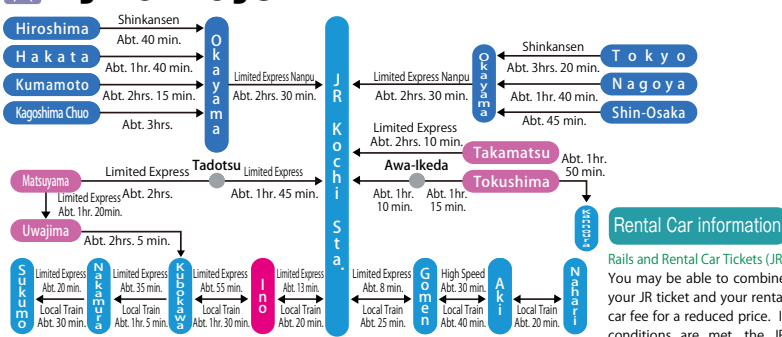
Hiroshima
Shinkansen
Abt. 40 min.
Hakata
Abt. 1hr. 40 min.
Kumamoto
Abt. 2hrs. 15 min.
Kagoshima Chuo
Abt. 3hrs.
Okayama
Limited Express Nanpu
Abt. 2hrs. 30 min.
JR Kochi Sta.
Limited Express Nanpu
Abt. 2hrs. 30 min.
Okayama
Shinkansen
Abt. 3hrs. 20 min.
Tokyo
Abt. 1hr. 40 min.
Nagoya
Abt. 45 min.
Shin-Osaka
Limited Express
Abt. 2hrs. 10 min.
Takamatsu
Abt. 1hr. 50 min.
Awa-Ikeda
Abt. 1hr. 10 min.
Abt. 1hr. 15 min.
Tokushima
Kannoura
Matsuyama
Limited Express
Abt. 2hrs.
Tadotsu
Limited Express
Abt. 1hr. 45 min.
Limited Express
Abt. 1hr. 20min.
Uwajima
Abt. 2hrs. 5 min.
Sukumo
Limited Express
Abt. 20 min.
Local Train
Abt. 30 min.
Nakamura
Limited Express
Abt. 35 min.
Local Train
Abt. 1hr. 5 min.
Kubokawa
Limited Express
Abt. 55 min.
Local Train
Abt. 1hr. 30 min.
Ino
Limited Express
Abt. 13 min.
Local Train
Abt. 20 min.
Limited Express
Abt. 8 min.
Local Train
Abt. 25 min.
Gomen
High Speed
Abt. 30 min.
Local Train
Abt. 40 min.
Aki
Local Train
Abt. 20 min.
Nahari
Rental Car information
Rails and Rental Car Tickets (JR
You may be able to combine your JR ticket and your rental car fee for a reduced price. I conditions are met, the JR